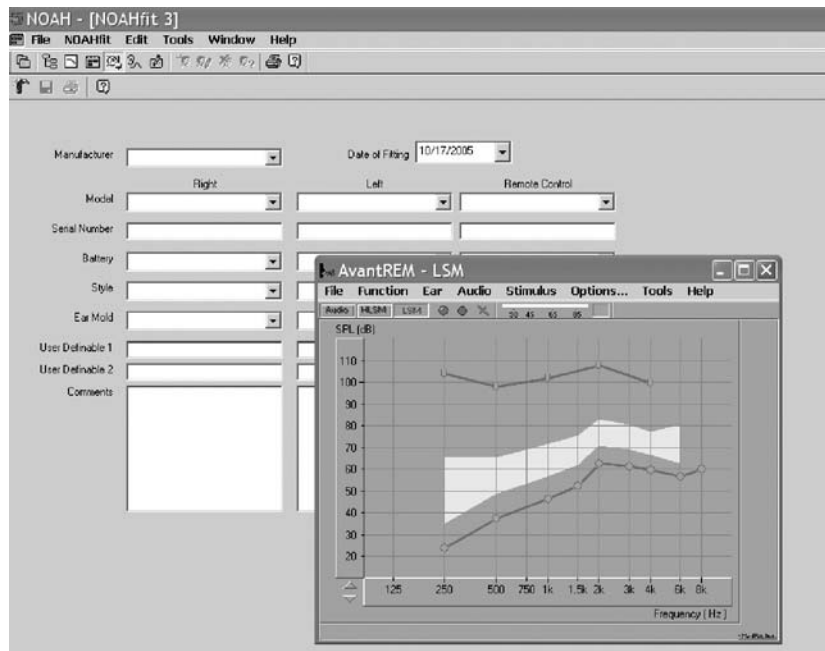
NOAH - [NOAHfit 3]
File NOAHfit Edit Tools Window Help

Manufacturer
Date of Fitting 10/17/2005
Right Left Remote Control
Model
Serial Number
Battery
Style
Ear Mold
User Definable 1
User Definable 2
Comments

AvantREM - LSM
File Function Ear Audio Stimulus Options... Tools Help
Audio MLSM LSM
20 45 65 85
SPL (dB)
110
100
90
80
70
60
50
40
30
20
125 250 500 750 1k 1.5k 2k 3k 4k 6k 8k
Frequency (Hz)
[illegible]